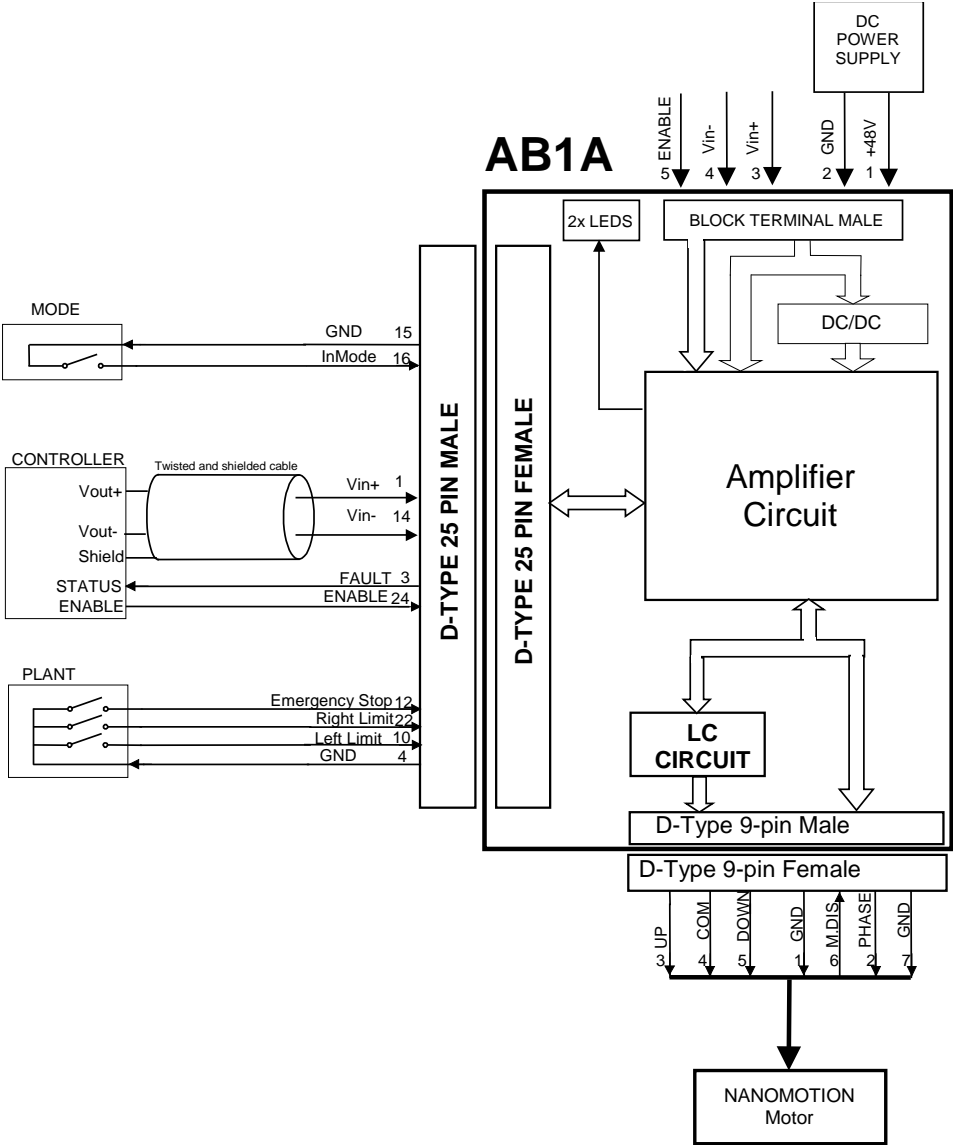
DC
POWER
SUPPLY

AB1A

ENABLE
5
Vin-
4
Vin+
3
GND
2
+48V
1

2x LEDS

BLOCK TERMINAL MALE

DC/DC

MODE

GND 15
InMode 16

D-TYPE 25 PIN MALE

D-TYPE 25 PIN FEMALE

Amplifier Circuit

CONTROLLER

Twisted and shielded cable

Vout+
Vout-
Shield
STATUS
ENABLE

Vin+ 1
Vin- 14
FAULT 3
ENABLE 24

PLANT

Emergency Stop 12
Right Limit 22
Left Limit 10
GND 4

LC CIRCUIT

D-Type 9-pin Male

D-Type 9-pin Female

UP
3
COM
4
DOWN
5
GND
1
M.DIS
6
PHASE
2
GND
7

NANOMOTION
Motor